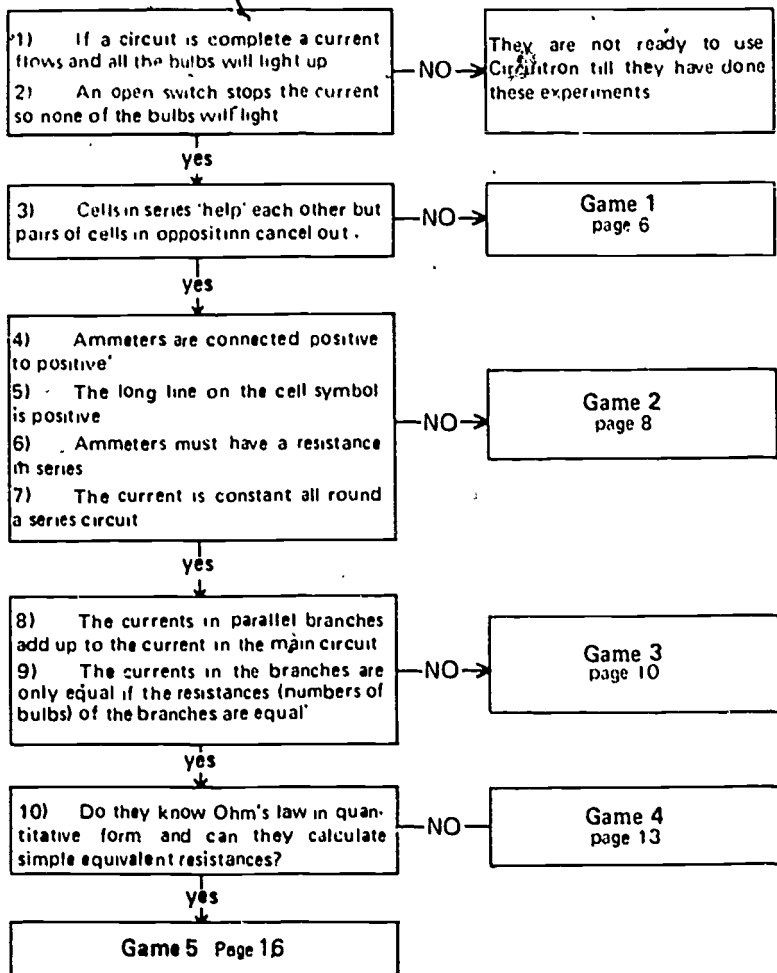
1) If a circuit is complete a current flows and all the bulbs will light up

2) An open switch stops the current so none of the bulbs will light

NO

They are not ready to use Circuitron till they have done these experiments

yes

3) Cells in series 'help' each other but pairs of cells in oppositinn cancel out.

NO

Game 1
page 6

yes

4) Ammeters are connected positive to positive'

5) The long line on the cell symbol is positive

6) Ammeters must have a resistance in series

7) The current is constant all round a series circuit

NO

Game 2
page 8

yes

8) The currents in parallel branches add up to the current in the main circuit

9) The currents in the branches are only equal if the resistances (numbers of bulbs) of the branches are equal'

NO

Game 3
page 10

yes

10) Do they know Ohm's law in quantitative form and can they calculate simple equivalent resistances?

NO

Game 4
page 13

yes

Game 5 Page 16